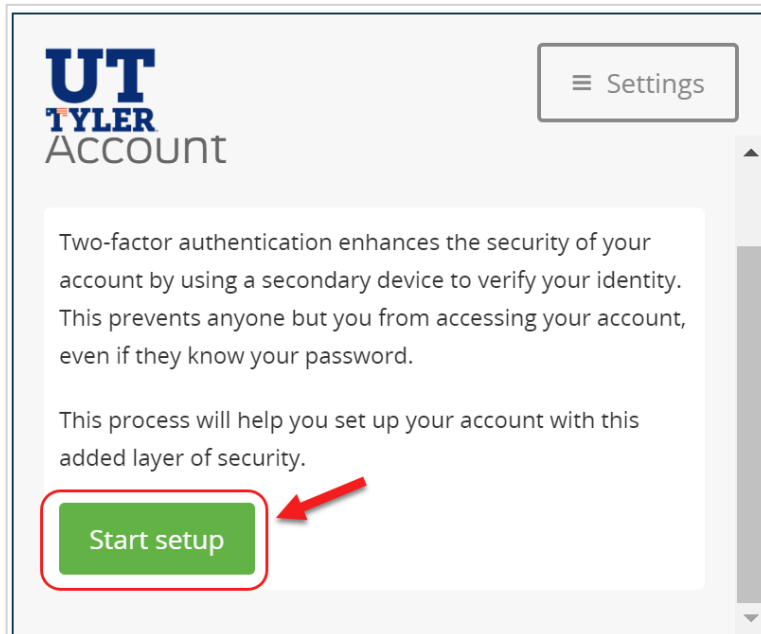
UT TYLER
Account

≡ Settings

Two-factor authentication enhances the security of your account by using a secondary device to verify your identity. This prevents anyone but you from accessing your account, even if they know your password.

This process will help you set up your account with this added layer of security.

Start setup